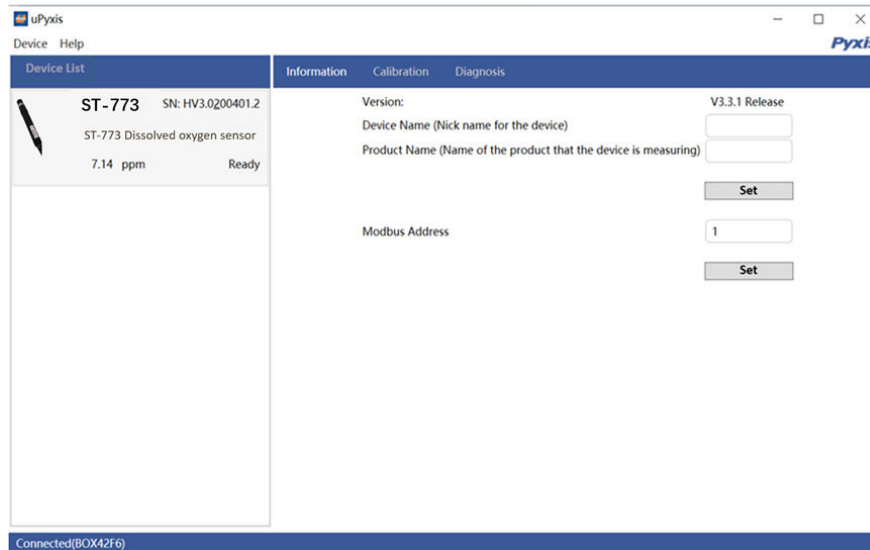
uPyxis
Device Help
Pyxi

Device List

ST-773 SN: HV3.0200401.2
ST-773 Dissolved oxygen sensor
7.14 ppm Ready

Information Calibration Diagnosis

Version: V3.3.1 Release
Device Name (Nick name for the device)
Product Name (Name of the product that the device is measuring)
Set

Modbus Address 1
Set

Connected(BOX42F6)